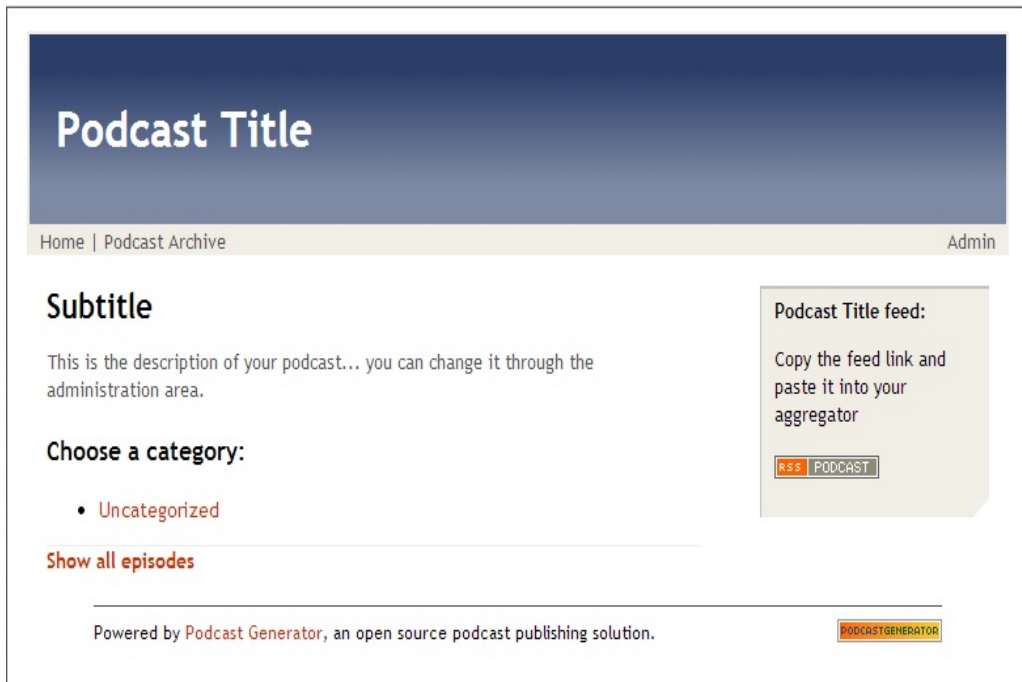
Podcast Title

Home | Podcast Archive

Admin

Subtitle

This is the description of your podcast... you can change it through the administration area.

Choose a category:

• Uncategorized

Show all episodes

Podcast Title feed:

Copy the feed link and paste it into your aggregator

RSS PODCAST

Powered by Podcast Generator, an open source podcast publishing solution.

PODCASTGENERATOR